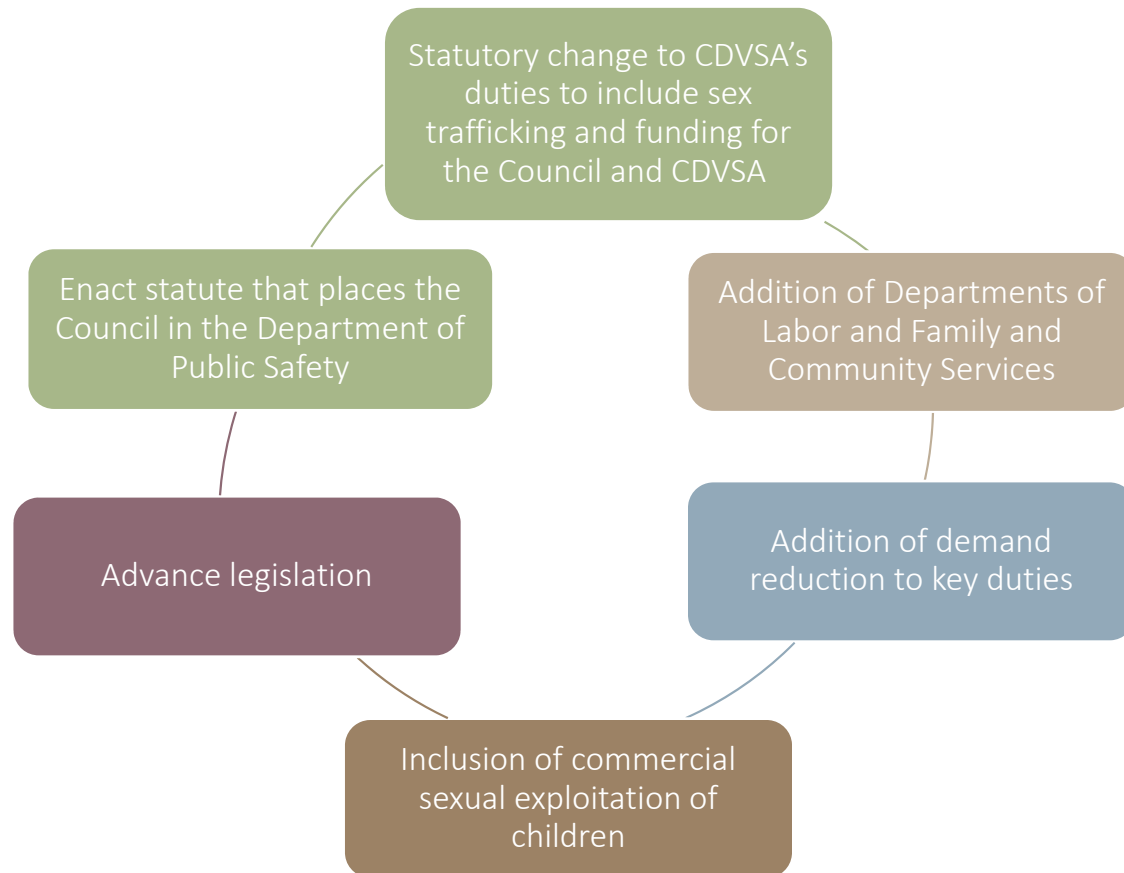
Statutory change to CDVSA's duties to include sex trafficking and funding for the Council and CDVSA

Addition of Departments of Labor and Family and Community Services

Addition of demand reduction to key duties

Inclusion of commercial sexual exploitation of children

Advance legislation

Enact statute that places the Council in the Department of Public Safety